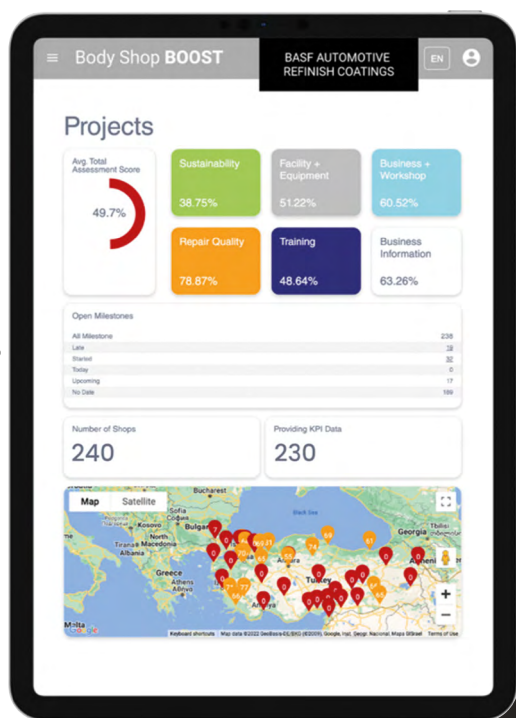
Body Shop **BOOST**

BASF AUTOMOTIVE REFINISH COATINGS

EN

Projects

Avg. Total Assessment Score

49.7%

Sustainability
38.75%

Facility + Equipment
51.22%

Business + Workshop
60.52%

Repair Quality
78.87%

Training
48.64%

Business Information
63.26%

Open Milestones

| | |
|---|---|
| All Milestone | 238 |
| Late | 19 |
| Started | 32 |
| Today | 0 |
| Upcoming | 17 |
| No Date | 169 |

Number of Shops
240

Providing KPI Data
230

Map Satellite

Bucharest
Sofia
Bulgaria
Kosovo
North Macedonia
Albania
Greece
Athens
Black Sea
Georgia
Tbilisi
Armenia
Turkey
Antalya
Malta
Google

Keyboard shortcuts Map data ©2022 GeoBasis-DE/BKG (©2009), Google, Inst. Geogr. Nacional, Mapa GISrael Terms of Use